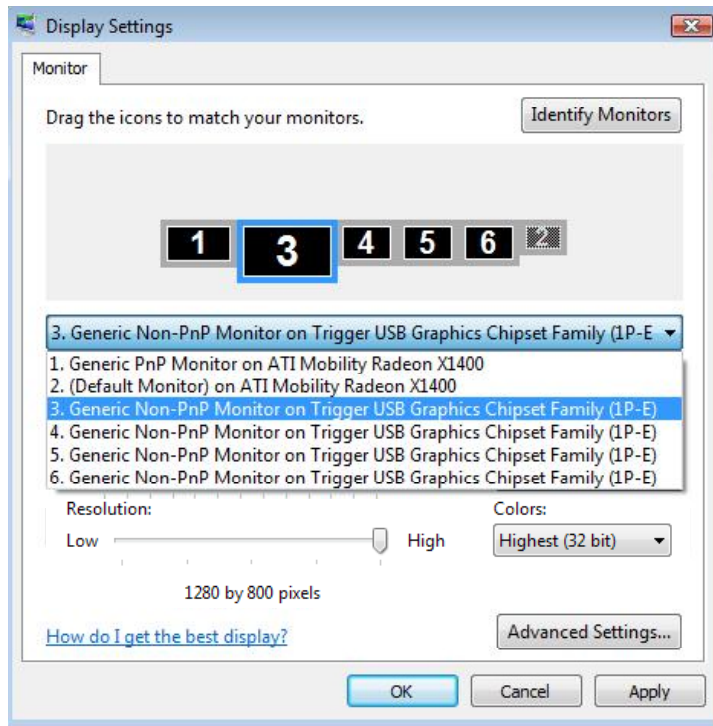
Display Settings

Monitor

Drag the icons to match your monitors.

Identify Monitors

1 3 4 5 6 2

3. Generic Non-PnP Monitor on Trigger USB Graphics Chipset Family (1P-E

1. Generic PnP Monitor on ATI Mobility Radeon X1400
2. (Default Monitor) on ATI Mobility Radeon X1400
3. Generic Non-PnP Monitor on Trigger USB Graphics Chipset Family (1P-E)
4. Generic Non-PnP Monitor on Trigger USB Graphics Chipset Family (1P-E)
5. Generic Non-PnP Monitor on Trigger USB Graphics Chipset Family (1P-E)
6. Generic Non-PnP Monitor on Trigger USB Graphics Chipset Family (1P-E)

Resolution:

Low

High

1280 by 800 pixels

Colors:

Highest (32 bit)

How do I get the best display?

Advanced Settings...

OK

Cancel

Apply